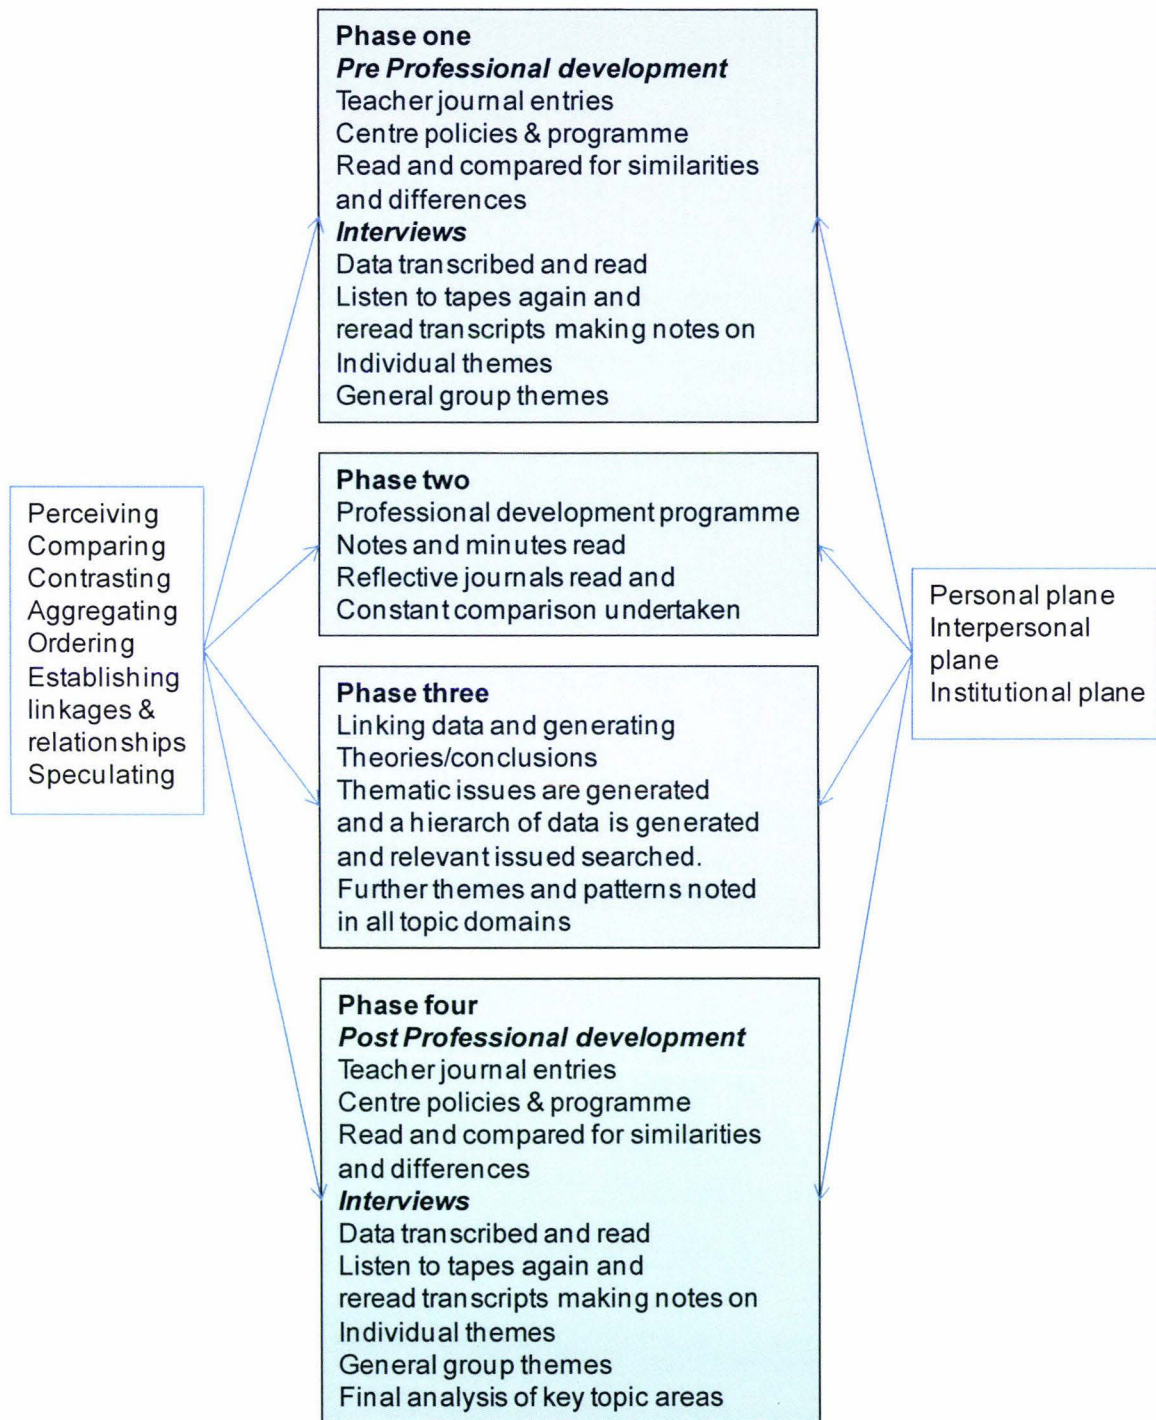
Phase one
Pre Professional development
Teacher journal entries
Centre policies & programme
Read and compared for similarities and differences
Interviews
Data transcribed and read
Listen to tapes again and
reread transcripts making notes on
Individual themes
General group themes

Perceiving
Comparing
Contrasting
Aggregating
Ordering
Establishing linkages & relationships
Speculating

Phase two
Professional development programme
Notes and minutes read
Reflective journals read and
Constant comparison undertaken

Personal plane
Interpersonal plane
Institutional plane

Phase three
Linking data and generating
Theories/conclusions
Thematic issues are generated
and a hierarch of data is generated
and relevant issued searched.
Further themes and patterns noted
in all topic domains

Phase four
Post Professional development
Teacher journal entries
Centre policies & programme
Read and compared for similarities and differences
Interviews
Data transcribed and read
Listen to tapes again and
reread transcripts making notes on
Individual themes
General group themes
Final analysis of key topic areas